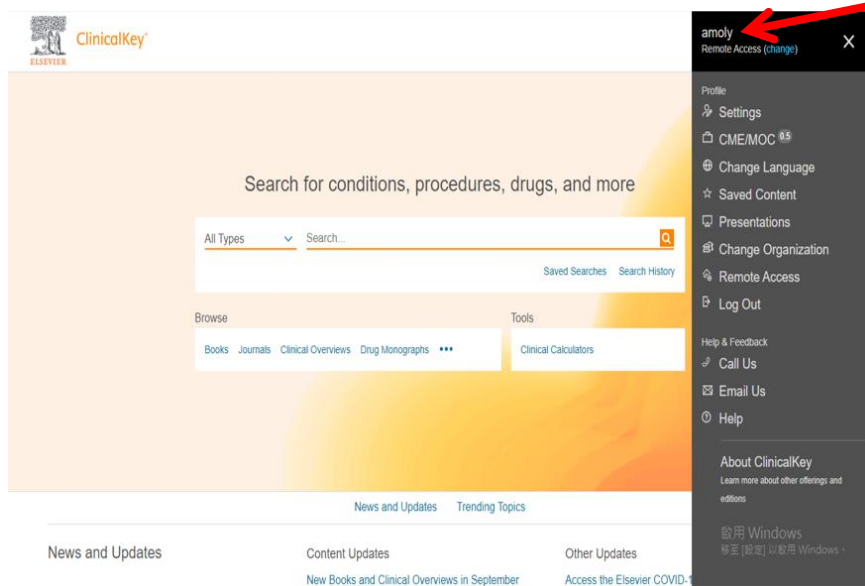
ELSEVIER
ClinicalKey

Search for conditions, procedures, drugs, and more

All Types
Search...

Saved Searches Search History

Browse
Books Journals Clinical Overviews Drug Monographs •••

Tools
Clinical Calculators

News and Updates Trending Topics

News and Updates

Content Updates
New Books and Clinical Overviews in September

Other Updates
Access the Elsevier COVID-1

amoly
Remote Access (change)

X

Profile
Settings
CME/MOC 0.5
Change Language
Saved Content
Presentations
Change Organization
Remote Access
Log Out

Help & Feedback
Call Us
Email Us
Help

About ClinicalKey
Learn more about other offerings and editions

啟用 Windows
移至 [設定] 以啟用 Windows。